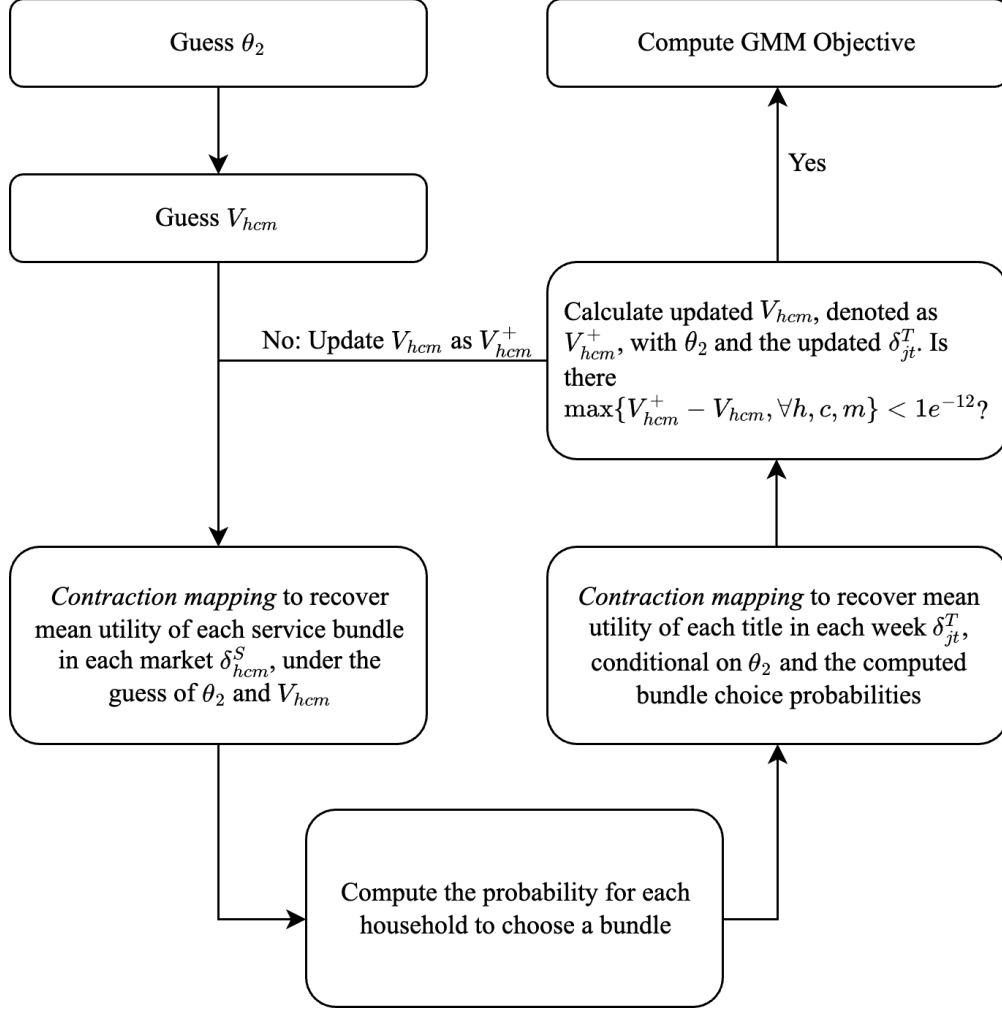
Guess $\theta_2$

Compute GMM Objective

Yes

Guess $V_{hcm}$

No: Update $V_{hcm}$ as $V_{hcm}^+$

Calculate updated $V_{hcm}$, denoted as $V_{hcm}^+$, with $\theta_2$ and the updated $\delta_{jt}^T$. Is there $\max\{V_{hcm}^+ - V_{hcm}, \forall h, c, m\} < 1e^{-12}$?

*Contraction mapping* to recover mean utility of each service bundle in each market $\delta_{hcm}^S$, under the guess of $\theta_2$ and $V_{hcm}$

*Contraction mapping* to recover mean utility of each title in each week $\delta_{jt}^T$, conditional on $\theta_2$ and the computed bundle choice probabilities

Compute the probability for each household to choose a bundle